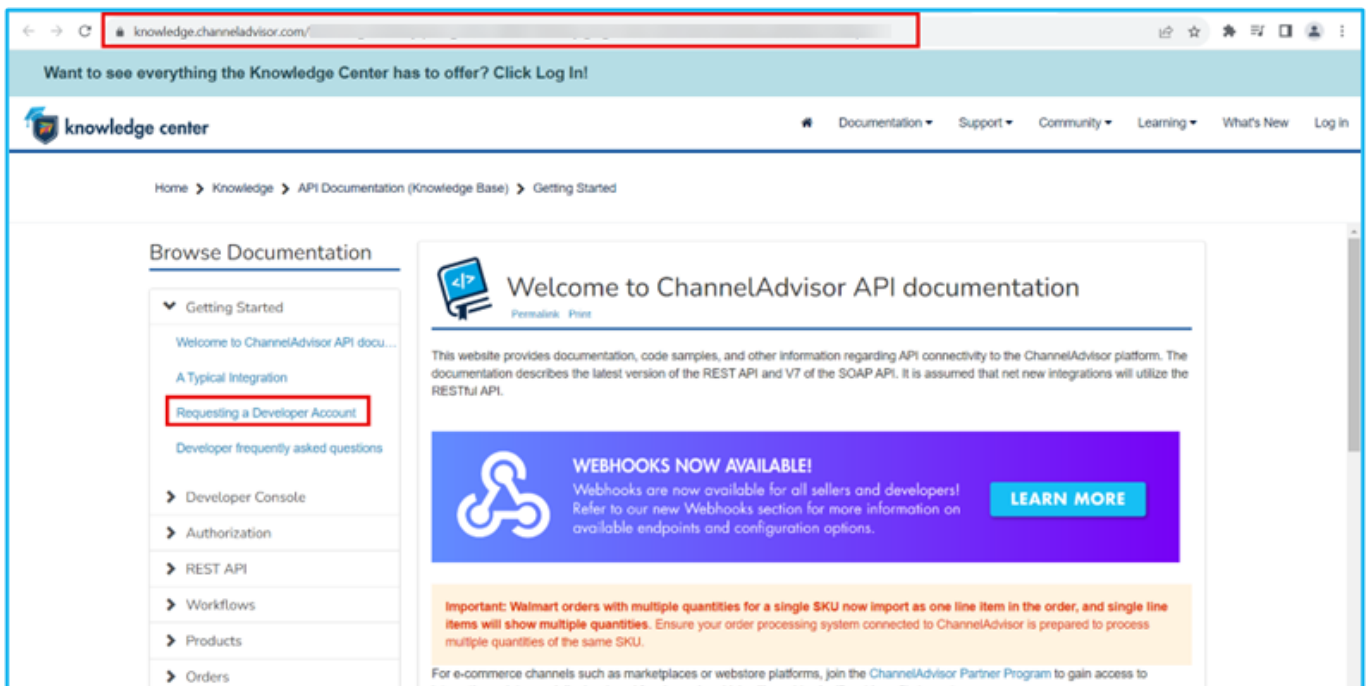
knowledge.channeladvisor.com/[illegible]

Want to see everything the Knowledge Center has to offer? Click Log In!

knowledge center

Documentation ▾ Support ▾ Community ▾ Learning ▾ What's New Log in

Home > Knowledge > API Documentation (Knowledge Base) > Getting Started

Browse Documentation

Getting Started

Welcome to ChannelAdvisor API docu...

A Typical Integration

Requesting a Developer Account

Developer frequently asked questions

Developer Console

Authorization

REST API

Workflows

Products

Orders

Welcome to ChannelAdvisor API documentation

Permalink Print

This website provides documentation, code samples, and other information regarding API connectivity to the ChannelAdvisor platform. The documentation describes the latest version of the REST API and V7 of the SOAP API. It is assumed that net new integrations will utilize the RESTful API.

WEBHOOKS NOW AVAILABLE!

Webhooks are now available for all sellers and developers! Refer to our new Webhooks section for more information on available endpoints and configuration options.

LEARN MORE

Important: Walmart orders with multiple quantities for a single SKU now import as one line item in the order, and single line items will show multiple quantities. Ensure your order processing system connected to ChannelAdvisor is prepared to process multiple quantities of the same SKU.

For e-commerce channels such as marketplaces or webstore platforms, join the ChannelAdvisor Partner Program to gain access to